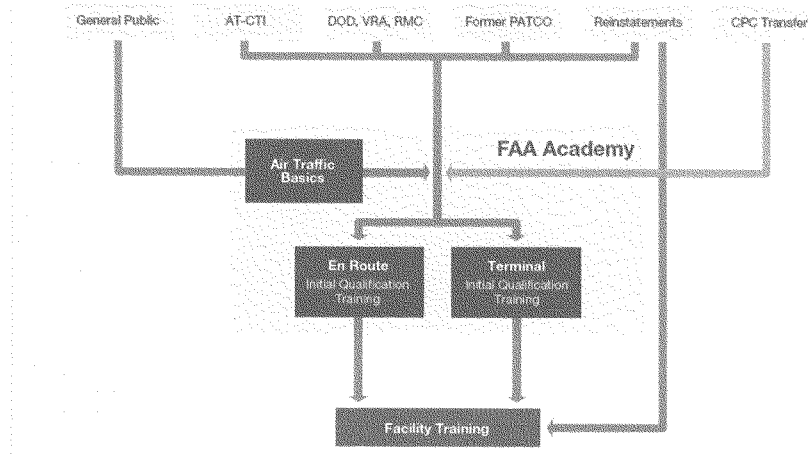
General Public

AT-CTI

DOD, VRA, RMC

Former PATCO

Reinstatements

CPC Transfer

Air Traffic Basics

FAA Academy

En Route
Initial Qualification Training

Terminal
Initial Qualification Training

Facility Training